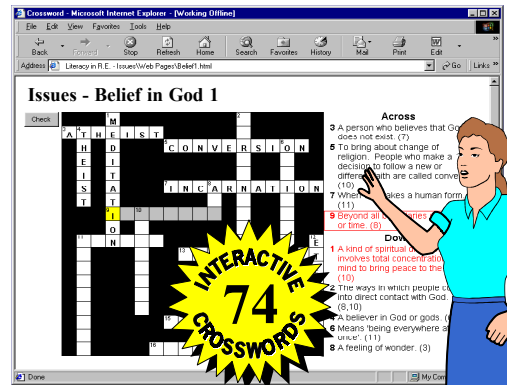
Crossword - Microsoft Internet Explorer - [Working Offline]

File Edit View Favorites Tools Help

Back Forward Stop Refresh Home Search Favorites History Mail Print Edit Links

Address Literacy in R.E. - Issues\Web Pages\Belief1.html Go Links

Issues - Belief in God 1

Check

1 M
2
3 A T H E I S T
4 H
5 C O N V E R S I O N
E D
I I
S T
T A
7 I N C A R N A T I O N
8
9 T I
10
O
N

Across

3 A person who believes that God does not exist. (7)

5 To bring about change of religion. People who make a decision to follow a new or different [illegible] with are called conve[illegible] (10)

7 When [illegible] takes a human form (11)

9 Beyond all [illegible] or time. (8)

Dow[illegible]

1 A kind of spiritual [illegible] involves total concentration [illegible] mind to bring peace to the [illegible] (10)

2 The ways in which people c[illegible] into direct contact with God. (8,10)

4 A believer in God or gods. ([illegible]

6 Means 'being everywhere at once'. (11)

8 A feeling of wonder. (3)

INTERACTIVE 74 CROSSWORDS

Done My Com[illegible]